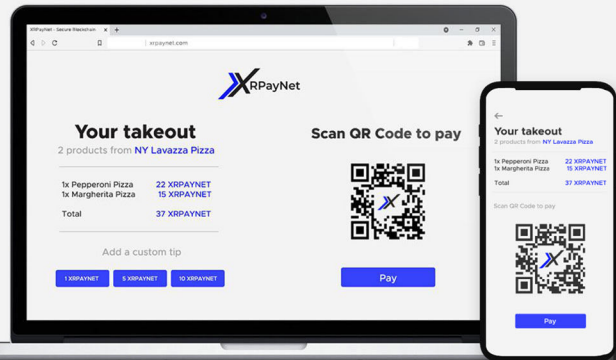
XRPayNet - Secure Blockchain

xrpaynet.com

XRPayNet

Your takeout

2 products from NY Lavazza Pizza

1x Pepperoni Pizza 22 XRPAYNET
1x Margherita Pizza 15 XRPAYNET

Total 37 XRPAYNET

Add a custom tip

1 XRPAYNET
5 XRPAYNET
10 XRPAYNET

Scan QR Code to pay

Pay

Your takeout

2 products from NY Lavazza Pizza

1x Pepperoni Pizza 22 XRPAYNET
1x Margherita Pizza 15 XRPAYNET

Total 37 XRPAYNET

Scan QR Code to pay

Pay